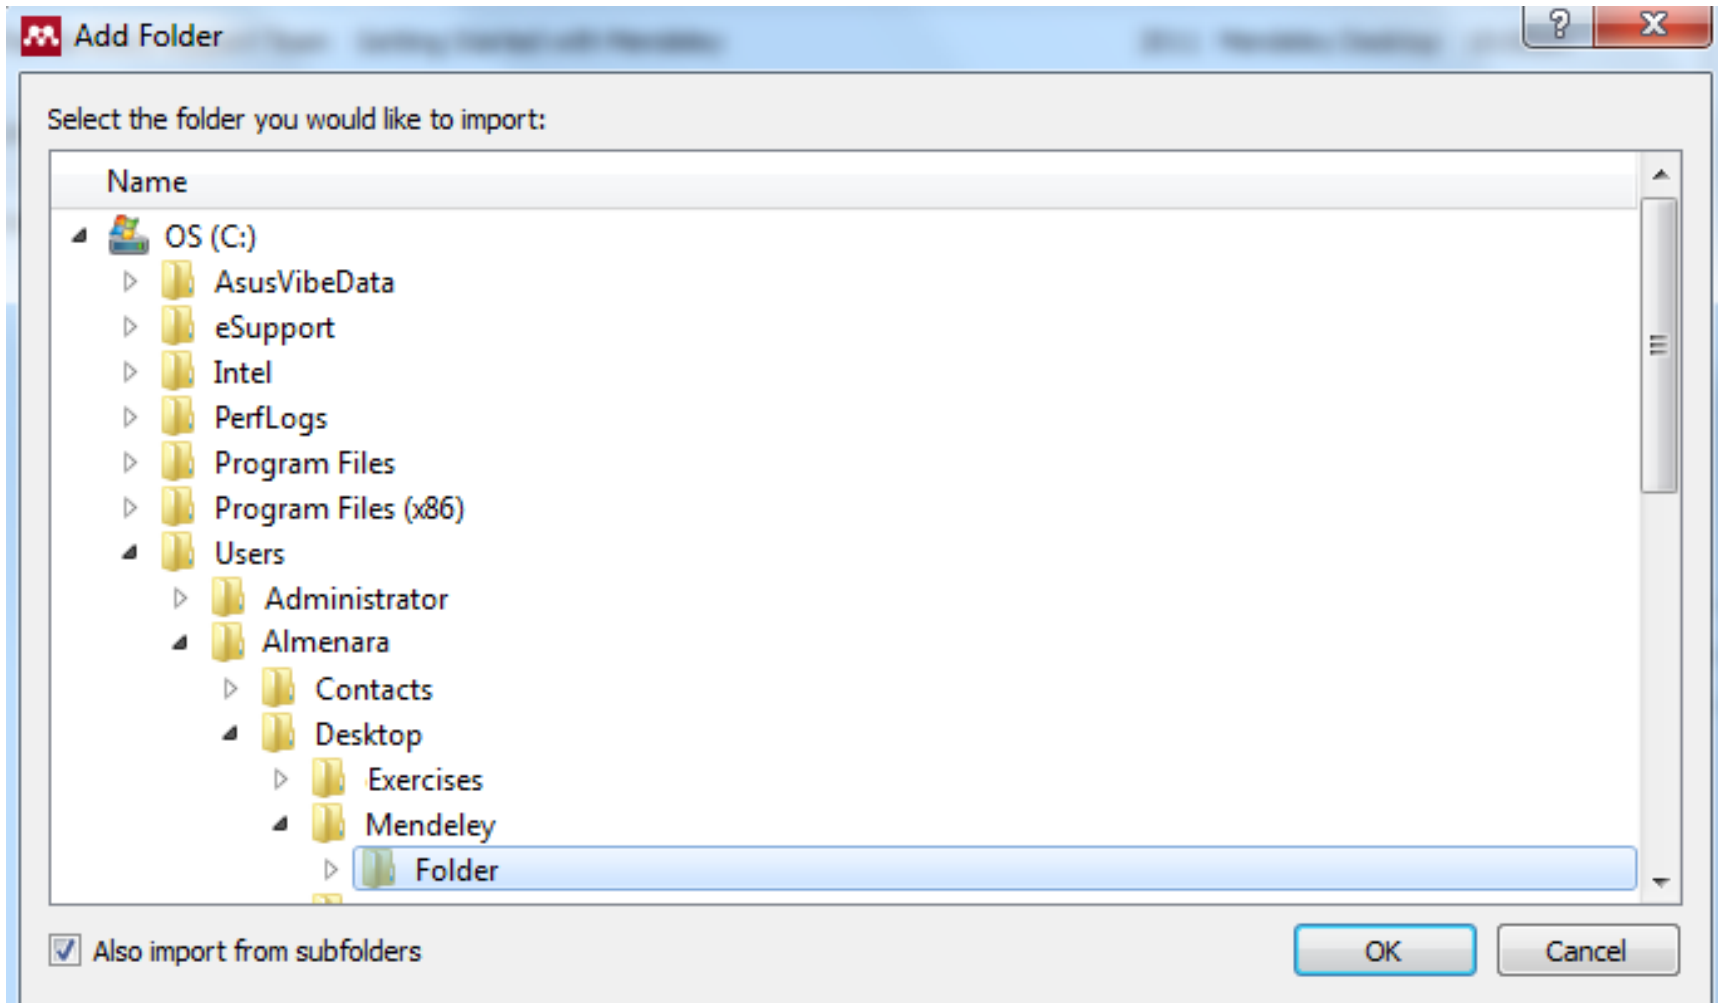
Add Folder

?

X

Select the folder you would like to import:

Name

OS (C:)

AsusVibeData

eSupport

Intel

PerfLogs

Program Files

Program Files (x86)

Users

Administrator

Almenara

Contacts

Desktop

Exercises

Mendeley

Folder

Also import from subfolders

OK

Cancel